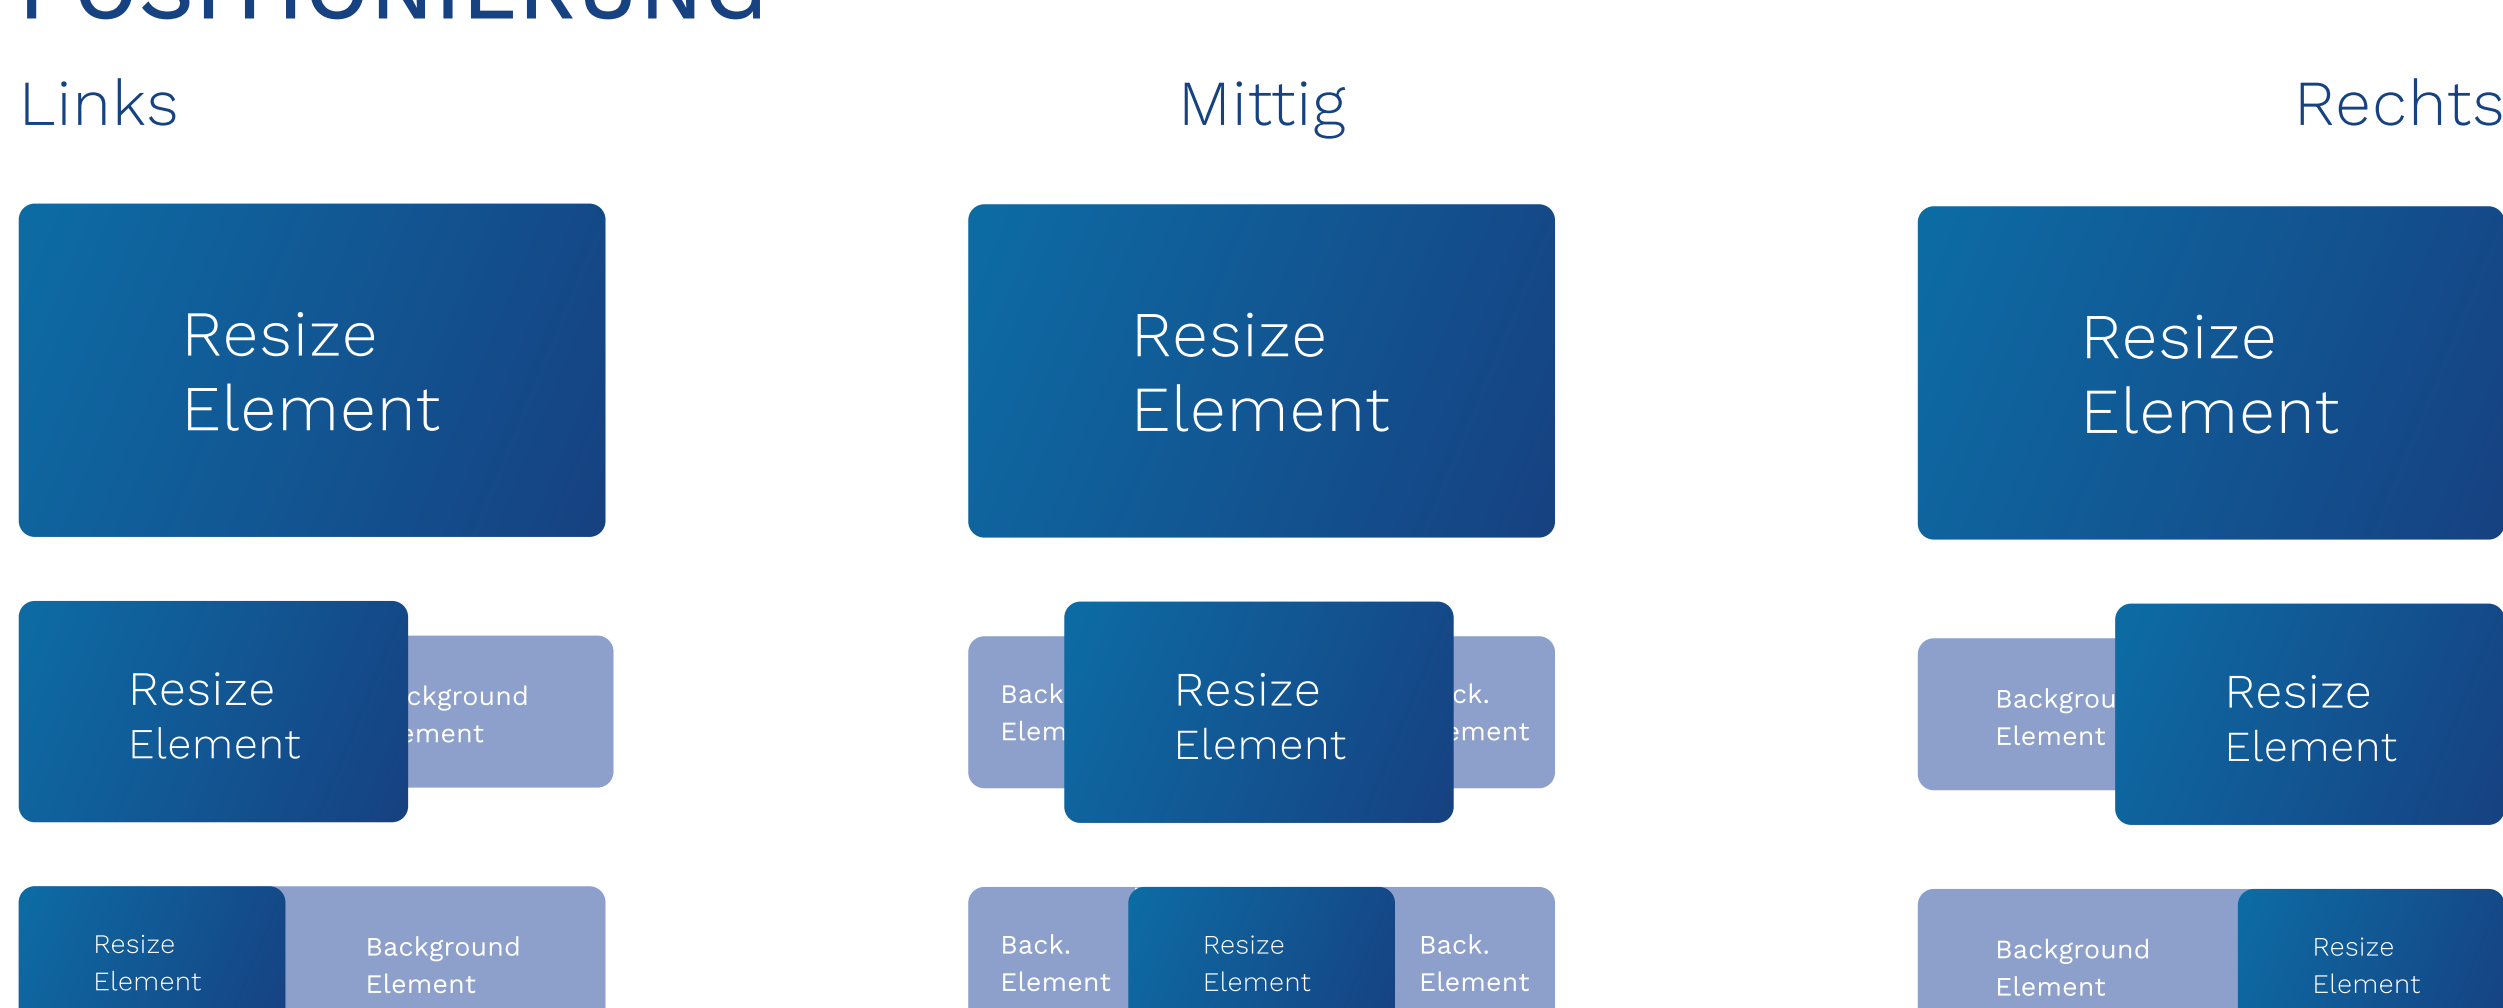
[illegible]

Links

Mittig

Rechts

Resize Element

Resize Element

Resize Element

Resize Element

ckground ement

Back Elem

Resize Element

ck. ement

Backgrou Element

Resize Element

Resize Element

Background Element

Back. Element

Resize Element

Back. Element

Background Element

Resize Element